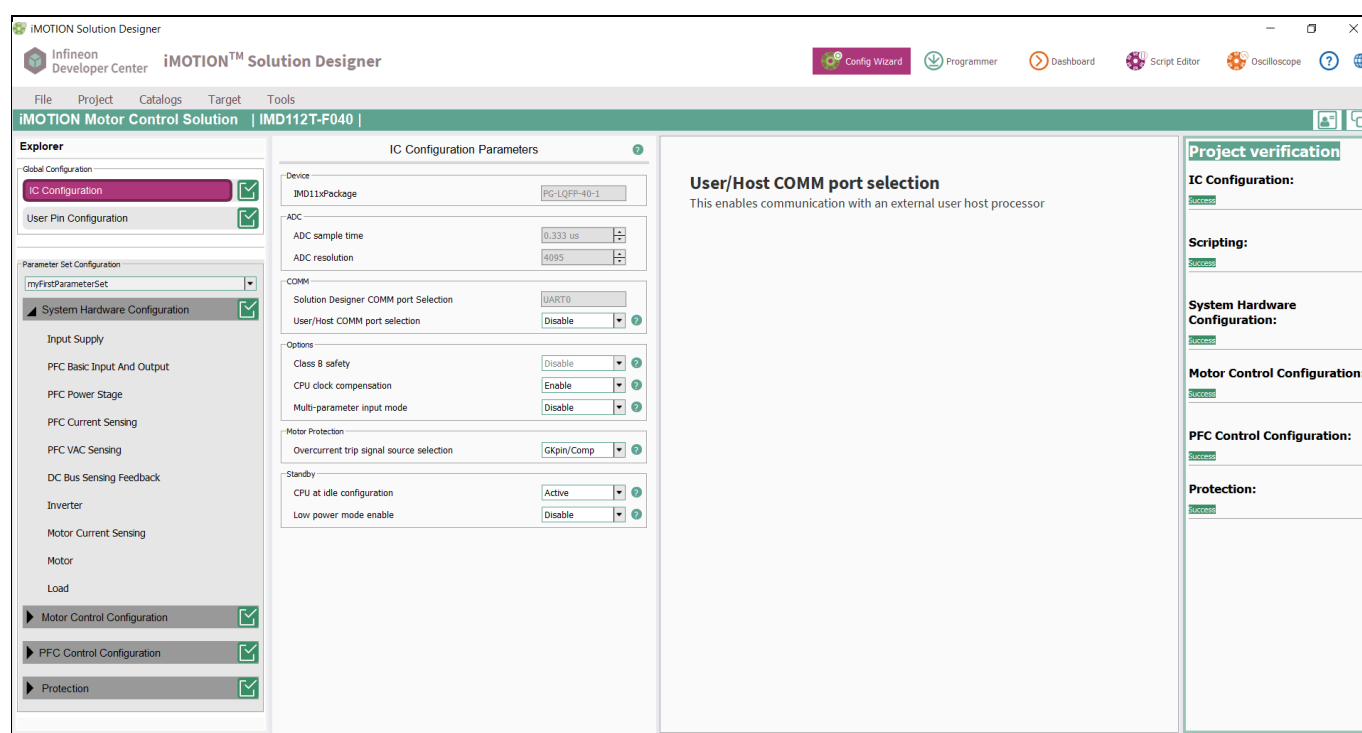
iMOTION Solution Designer

Infineon Developer Center iMOTION$^{TM}$ Solution Designer

Config Wizard Programmer Dashboard Script Editor Oscilloscope ?

File Project Catalogs Target Tools

iMOTION Motor Control Solution | IMD112T-F040 |

Explorer

Global Configuration

IC Configuration

User Pin Configuration

Parameter Set Configuration

myFirstParameterSet

System Hardware Configuration

Input Supply

PFC Basic Input And Output

PFC Power Stage

PFC Current Sensing

PFC VAC Sensing

DC Bus Sensing Feedback

Inverter

Motor Current Sensing

Motor

Load

Motor Control Configuration

PFC Control Configuration

Protection

IC Configuration Parameters

Device

IMD11xPackage PG-LQFP-40-1

ADC

ADC sample time 0.333 us

ADC resolution 4095

COMM

Solution Designer COMM port Selection UART0

User/Host COMM port selection Disable

Options

Class B safety Disable

CPU clock compensation Enable

Multi-parameter input mode Disable

Motor Protection

Overcurrent trip signal source selection GKpin/Comp

Standby

CPU at idle configuration Active

Low power mode enable Disable

User/Host COMM port selection

This enables communication with an external user host processor

Project verification

IC Configuration:

Success

Scripting:

Success

System Hardware Configuration:

Success

Motor Control Configuration

Success

PFC Control Configuration:

Success

Protection:

Success